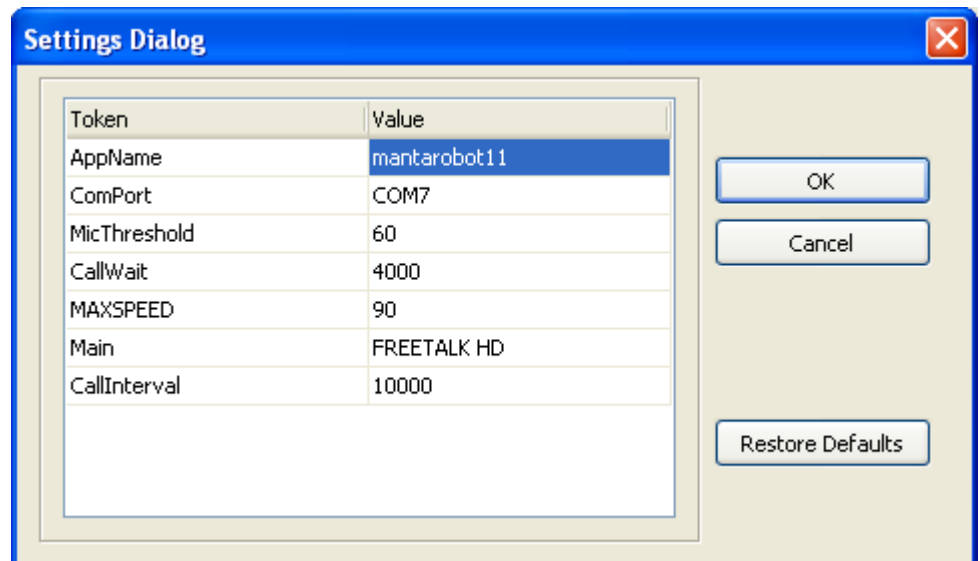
Settings Dialog

| Token | Value |
|---|---|
| AppName | mantarobot11 |
| ComPort | COM7 |
| MicThreshold | 60 |
| CallWait | 4000 |
| MAXSPEED | 90 |
| Main | FREETALK HD |
| CallInterval | 10000 |

OK

Cancel

Restore Defaults